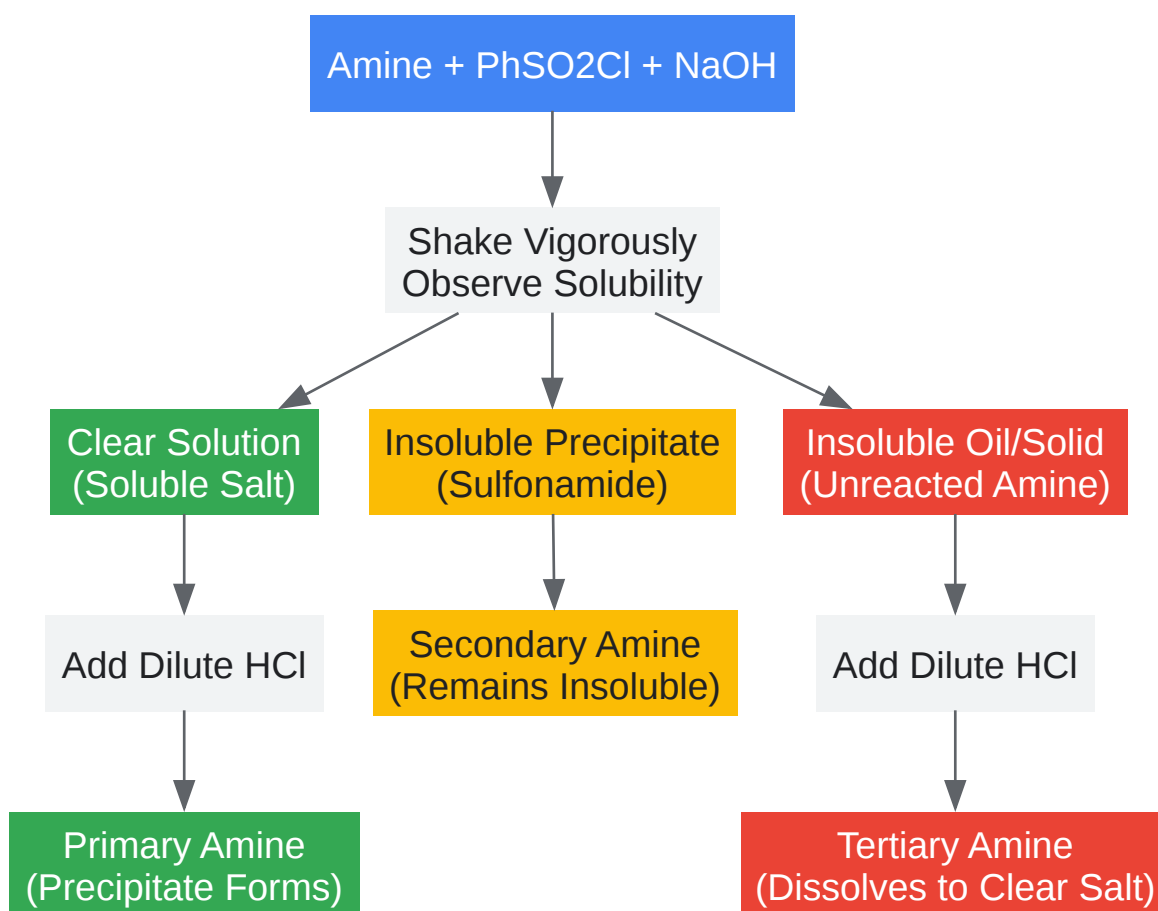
Amine + PhSO2Cl + NaOH

Shake Vigorously
Observe Solubility

Clear Solution
(Soluble Salt)

Insoluble Precipitate
(Sulfonamide)

Insoluble Oil/Solid
(Unreacted Amine)

Add Dilute HCl

Secondary Amine
(Remains Insoluble)

Add Dilute HCl

Primary Amine
(Precipitate Forms)

Tertiary Amine
(Dissolves to Clear Salt)